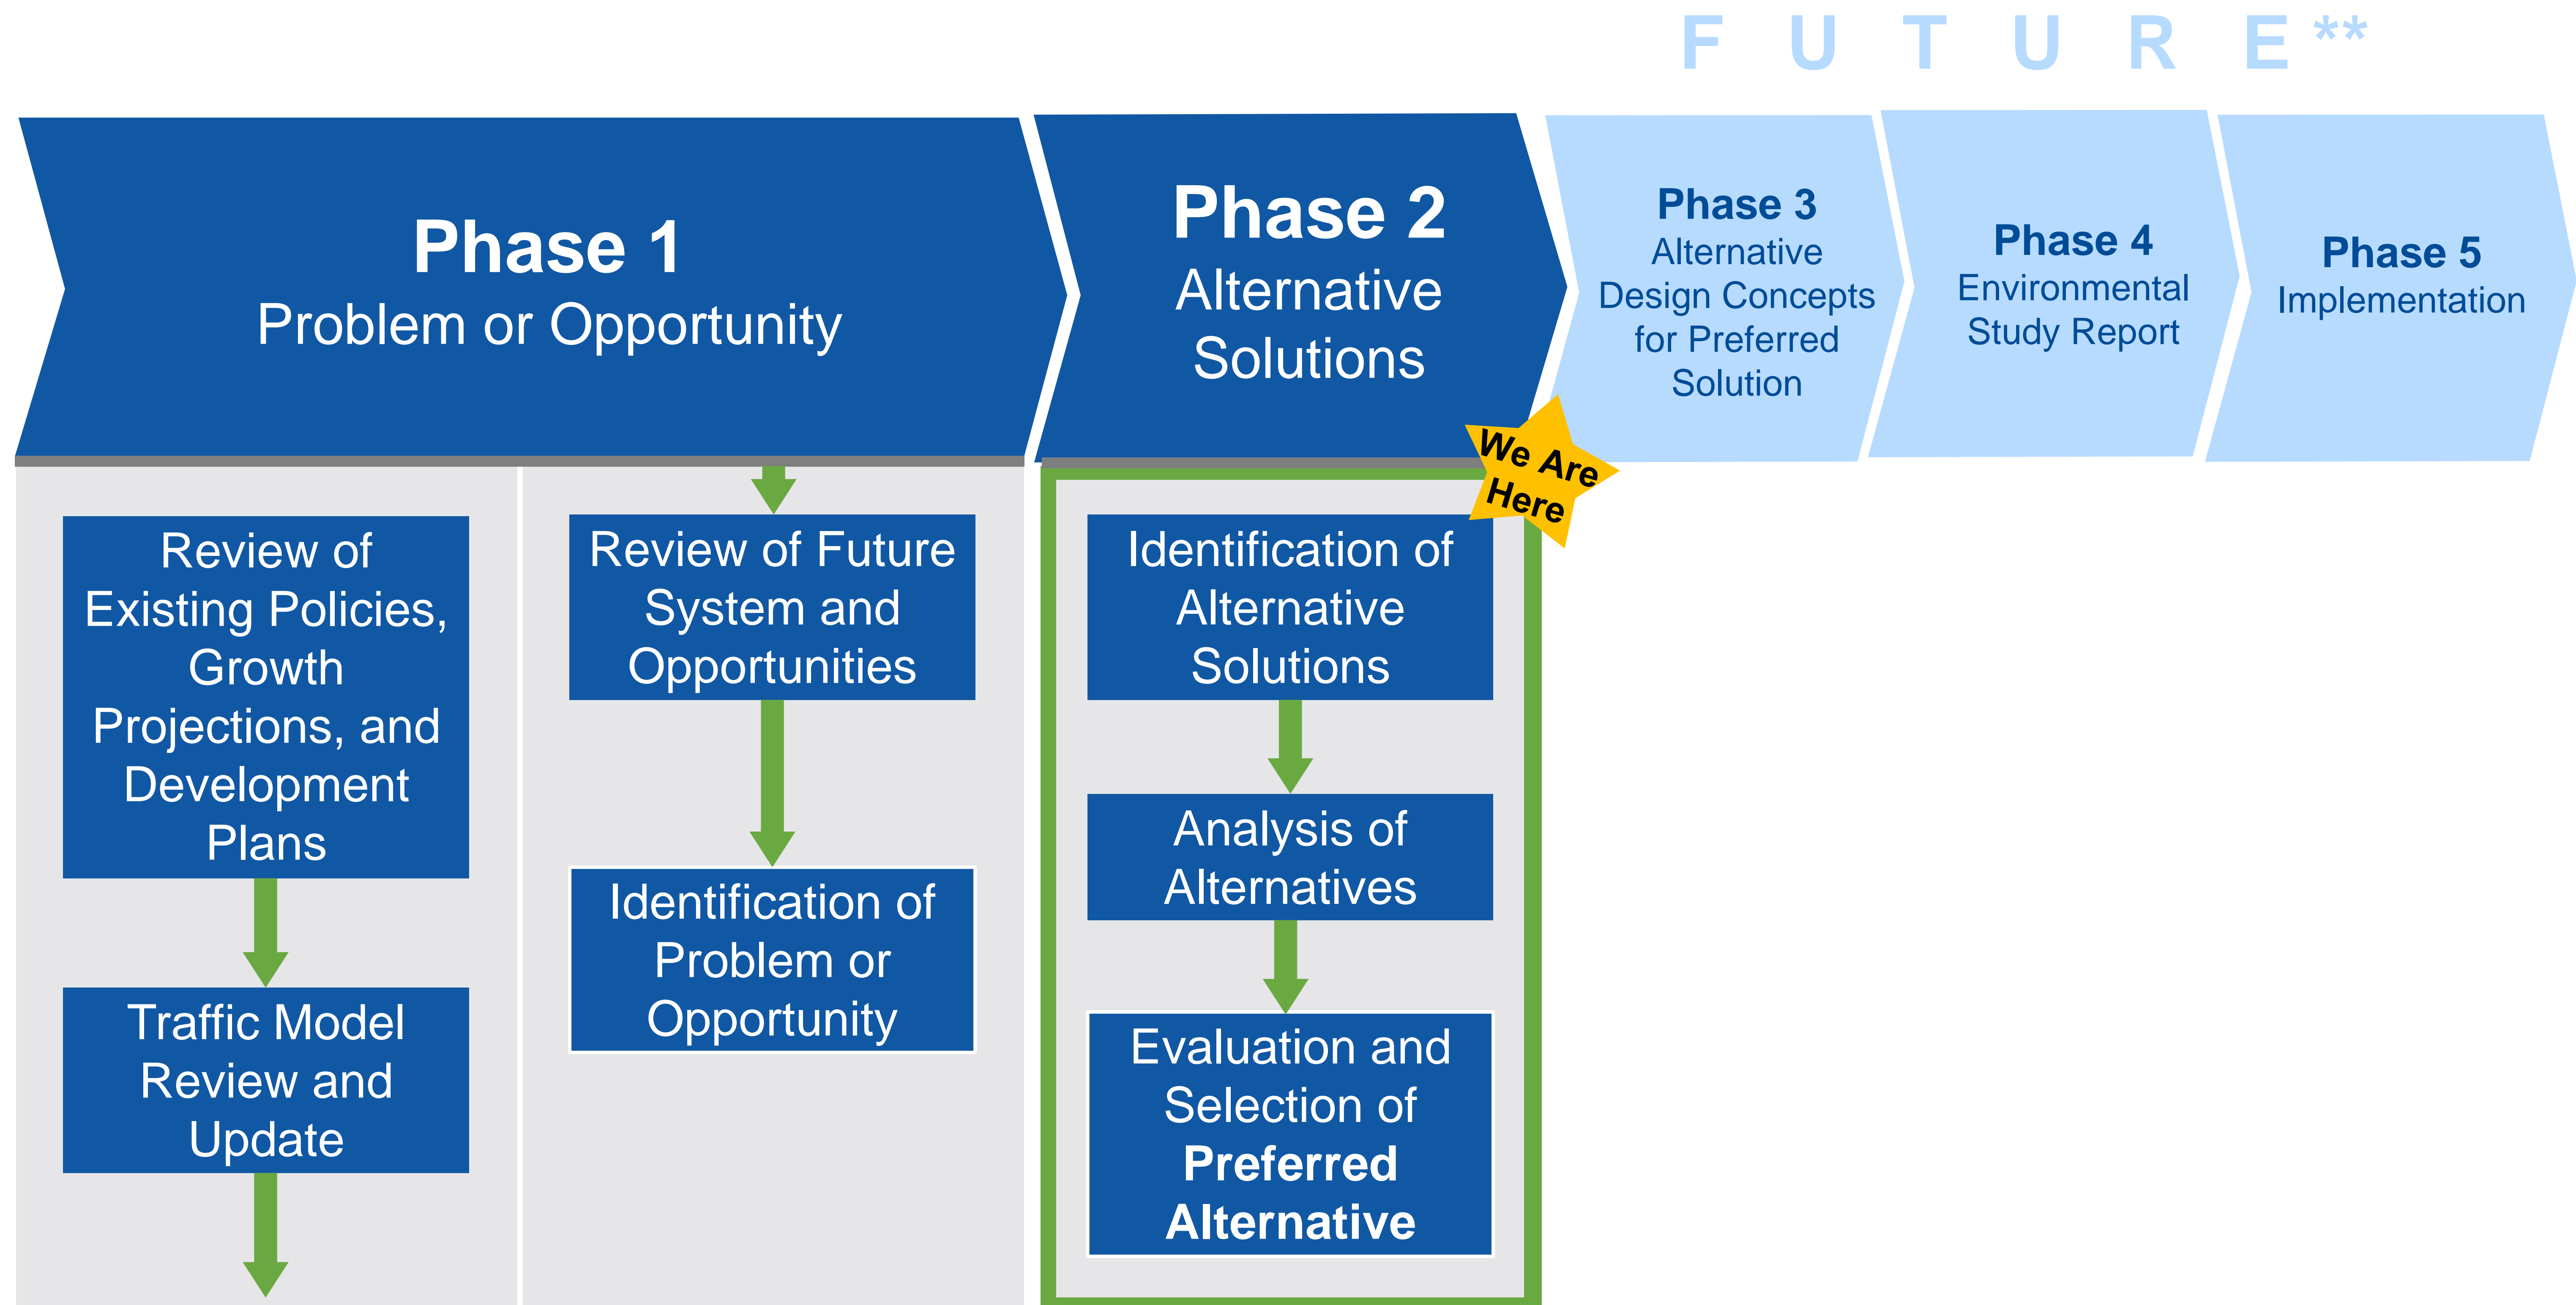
F U T U R E**

Phase 1
Problem or Opportunity

Phase 2
Alternative Solutions

Phase 3
Alternative Design Concepts for Preferred Solution

Phase 4
Environmental Study Report

Phase 5
Implementation

We Are Here

Review of Existing Policies, Growth Projections, and Development Plans

Traffic Model Review and Update

Review of Future System and Opportunities

Identification of Problem or Opportunity

Identification of Alternative Solutions

Analysis of Alternatives

Evaluation and Selection of **Preferred Alternative**